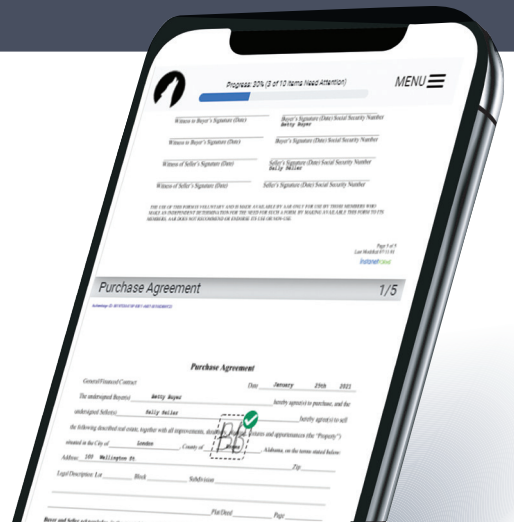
Progress: 20% (3 of 10 Items Need Attention)

MENU

Witness to Buyer's Signature (Date)

Buyer's Signature (Date) Social Security Number
Betty Buyer

Witness to Buyer's Signature (Date)

Buyer's Signature (Date) Social Security Number

Witness of Seller's Signature (Date)

Seller's Signature (Date) Social Security Number
Sally Seller

Witness of Seller's Signature (Date)

Seller's Signature (Date) Social Security Number

THE USE OF THIS FORM IS VOLUNTARY AND IS MADE AVAILABLE BY AAR ONLY FOR USE BY THOSE MEMBERS WHO MAKE AN INDEPENDENT DETERMINATION FOR THE NEED FOR SUCH A FORM. BY MAKING AVAILABLE THIS FORM TO ITS MEMBERS, AAR DOES NOT RECOMMEND OR ENDORSE ITS USE OR NON-USE.

Page 5 of 9
Last Modified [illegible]

Instanet

Purchase Agreement

1/5

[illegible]

Purchase Agreement

General Financed Contract

Date January 25th 2021

The undersigned Buyer(s) Betty Buyer hereby agree(s) to purchase, and the

undersigned Seller(s) Sally Seller hereby agree(s) to sell

the following described real estate, together with all improvements, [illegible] fixtures and appurtenances (the "Property")

situated in the City of London, County of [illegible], Alabama, on the terms stated below:

Address: 100 Wellington St Zip

Legal Description: Lot Block Subdivision

Plat/Deed Page

Buyer and Seller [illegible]